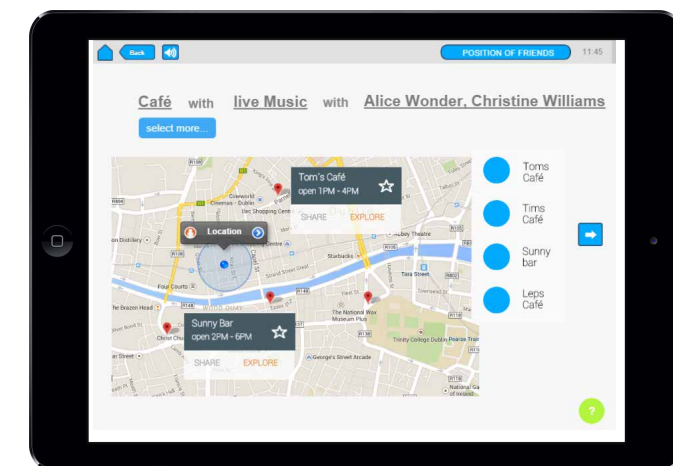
Back

POSITION OF FRIENDS

11:45

Café with live Music with Alice Wonder, Christine Williams

select more...

Tom's Café
open 1PM - 4PM

SHARE EXPLORE

Location

Sunny Bar
open 2PM - 6PM

SHARE EXPLORE

Cineworld Cinema - Dublin

Ilac Shopping Centre

Abbey Theatre

Starbucks

Tara Street

Four Courts

The Brazen Head

Christ Church

The National Wax Museum Plus

Trinity College Dublin

George's Street Arcade

National Gallery of Ireland

Toms Café

Tims Café

Sunny bar

Leps Café

?